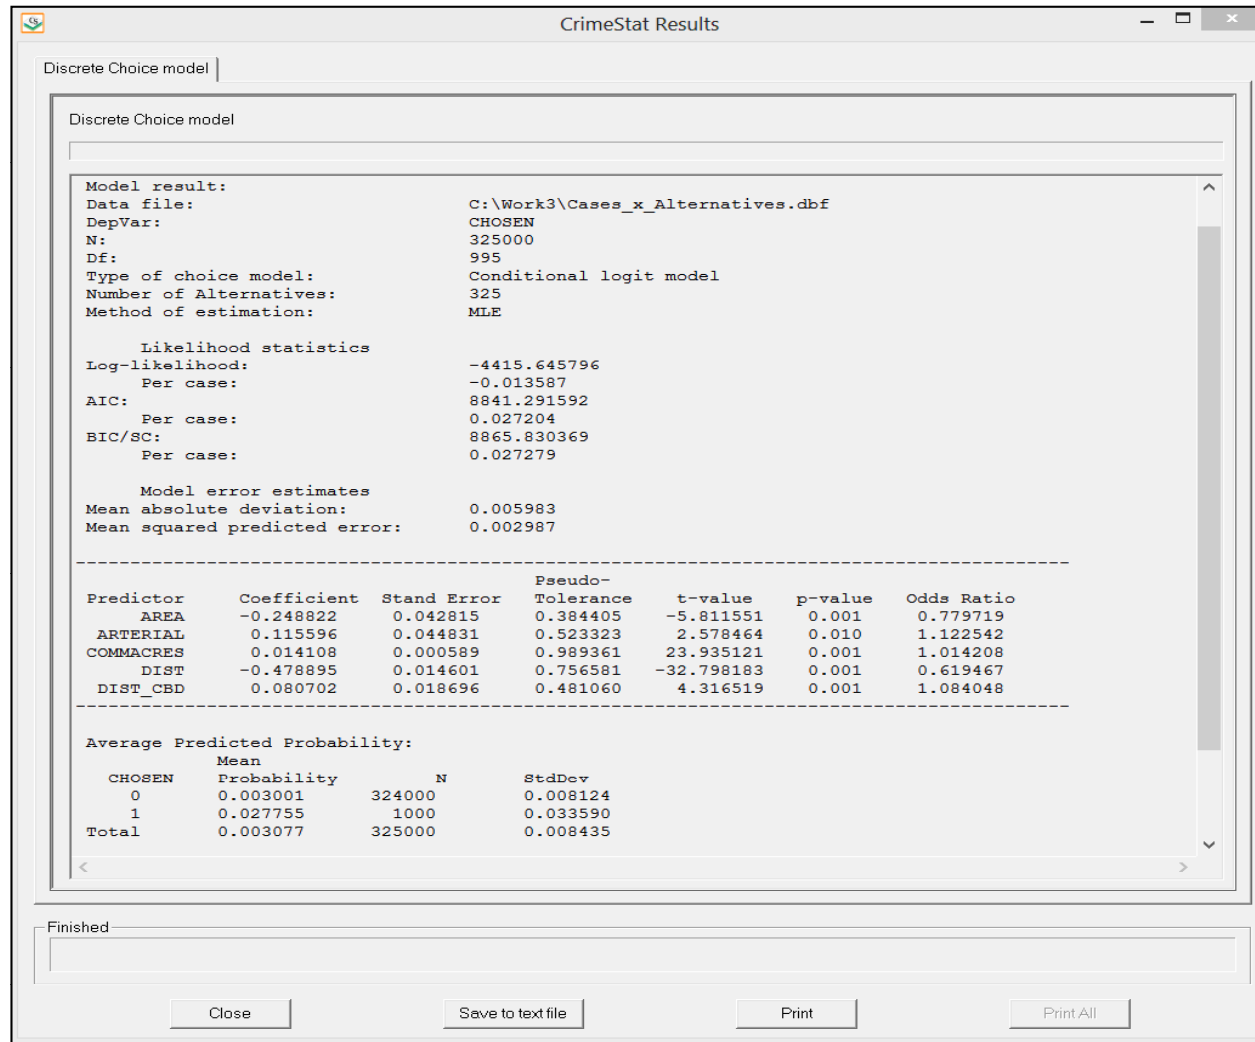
CrimeStat Results

Discrete Choice model

Discrete Choice model

Model result:
Data file: C:\Work3\Cases_x_Alternatives.dbf
DepVar: CHOSEN
N: 325000
Df: 995
Type of choice model: Conditional logit model
Number of Alternatives: 325
Method of estimation: MLE

Likelihood statistics
Log-likelihood: -4415.645796
Per case: -0.013587
AIC: 8841.291592
Per case: 0.027204
BIC/SC: 8865.830369
Per case: 0.027279

Model error estimates
Mean absolute deviation: 0.005983
Mean squared predicted error: 0.002987

---------------------------------------------------------------------------------------------

| Predictor | Coefficient | Stand Error | Pseudo-Tolerance | t-value | p-value | Odds Ratio |
|---|---|---|---|---|---|---|
| AREA | -0.248822 | 0.042815 | 0.384405 | -5.811551 | 0.001 | 0.779719 |
| ARTERIAL | 0.115596 | 0.044831 | 0.523323 | 2.578464 | 0.010 | 1.122542 |
| COMMACRES | 0.014108 | 0.000589 | 0.989361 | 23.935121 | 0.001 | 1.014208 |
| DIST | -0.478895 | 0.014601 | 0.756581 | -32.798183 | 0.001 | 0.619467 |
| DIST_CBD | 0.080702 | 0.018696 | 0.481060 | 4.316519 | 0.001 | 1.084048 |

---------------------------------------------------------------------------------------------

Average Predicted Probability:

| CHOSEN | Mean Probability | N | StdDev |
|---|---|---|---|
| 0 | 0.003001 | 324000 | 0.008124 |
| 1 | 0.027755 | 1000 | 0.033590 |
| Total | 0.003077 | 325000 | 0.008435 |

Finished

Close
Save to text file
Print
Print All